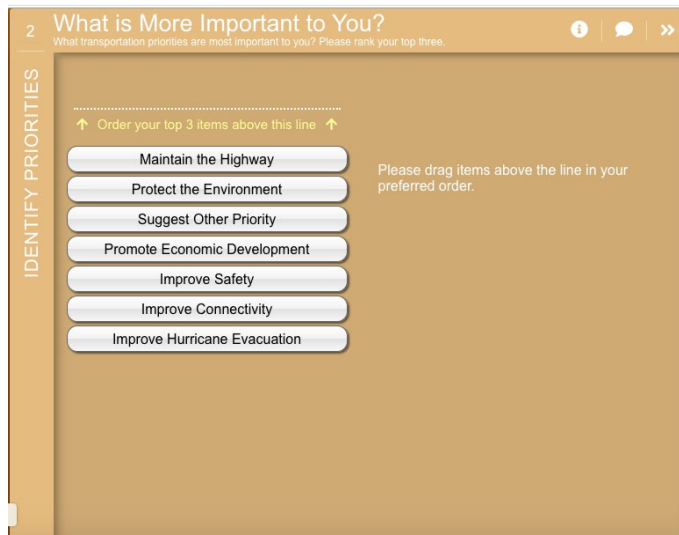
2

What is More Important to You?
What transportation priorities are most important to you? Please rank your top three.

»

IDENTIFY PRIORITIES

↑ Order your top 3 items above this line ↑

Maintain the Highway

Protect the Environment

Suggest Other Priority

Promote Economic Development

Improve Safety

Improve Connectivity

Improve Hurricane Evacuation

Please drag items above the line in your preferred order.